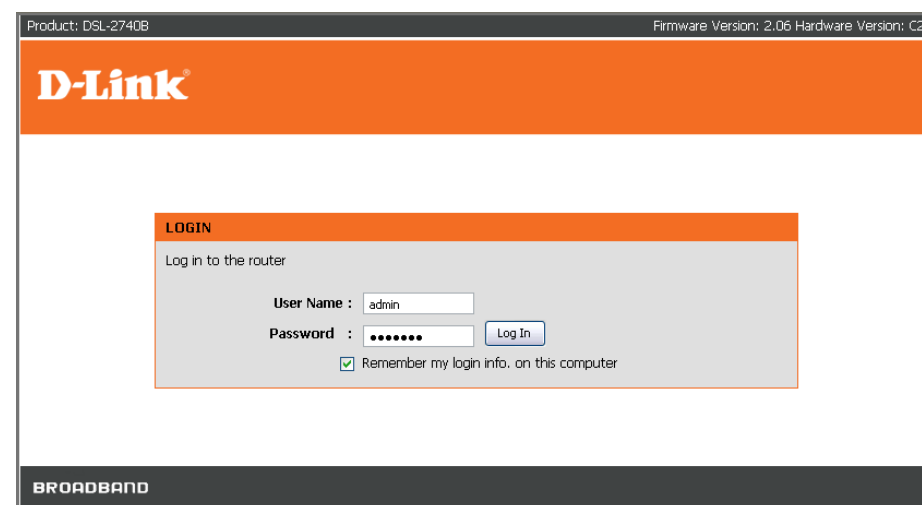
Product: DSL-2740B

Firmware Version: 2.06 Hardware Version: C2

D-Link

LOGIN

Log in to the router

User Name : admin

Password : •••••••

Log In

Remember my login info. on this computer

BROADBAND